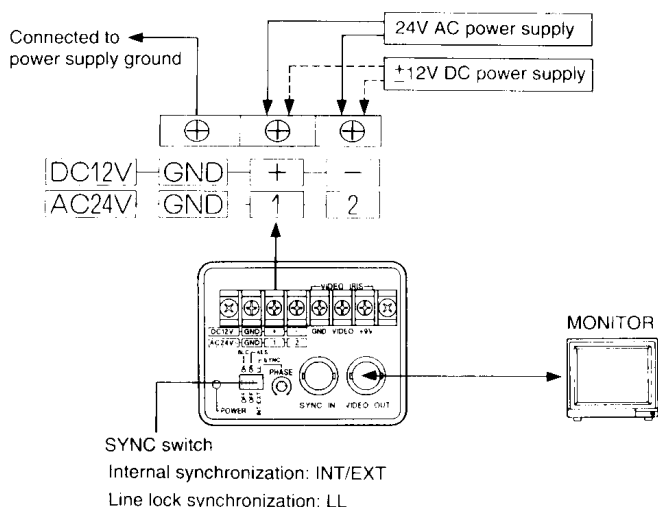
Connected to power supply ground

24V AC power supply

$\pm$12V DC power supply

DC12V GND + −
AC24V GND 1 2

VIDEO IRIS
DC12V GND + −
AC24V GND 1 2
GND VIDEO +9V
BLC
AES
LL
PHASE
POWER
SYNC IN
VIDEO OUT

MONITOR

SYNC switch
Internal synchronization: INT/EXT
Line lock synchronization: LL